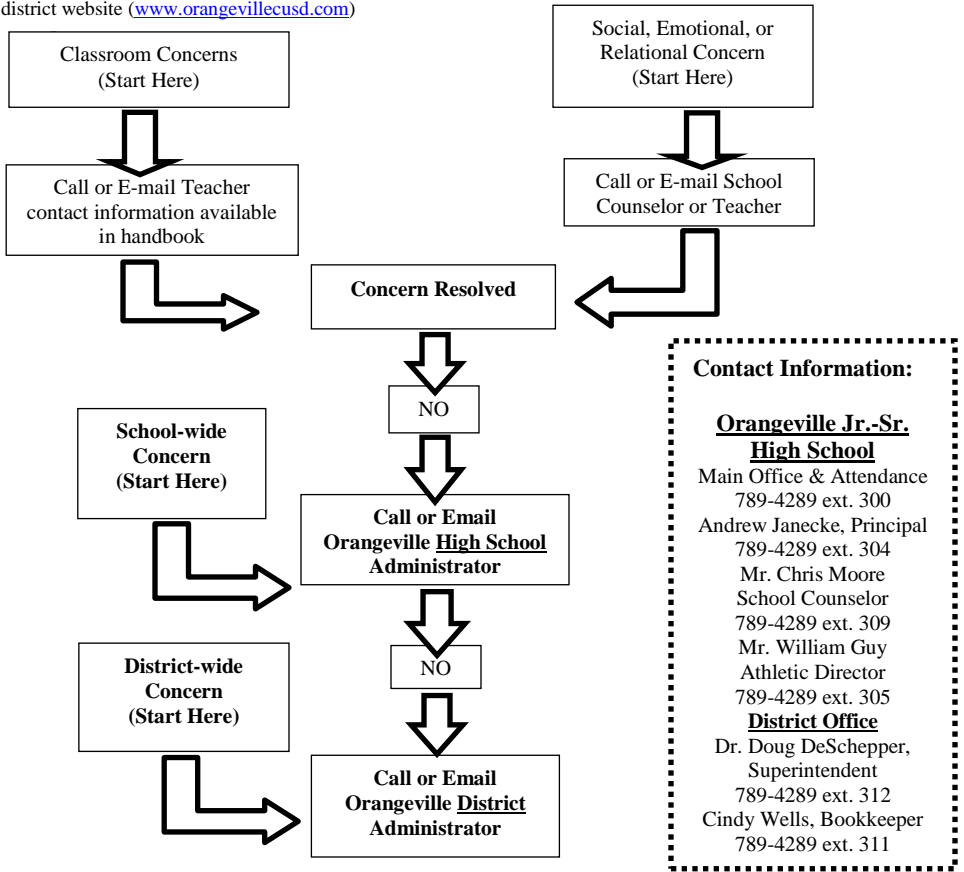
district website (www.orangevillecusd.com)

Classroom Concerns
(Start Here)

Social, Emotional, or Relational Concern
(Start Here)

Call or E-mail Teacher contact information available in handbook

Call or E-mail School Counselor or Teacher

Concern Resolved

NO

School-wide Concern
(Start Here)

Call or Email Orangeville High School Administrator

NO

District-wide Concern
(Start Here)

Call or Email Orangeville District Administrator

Contact Information:

Orangeville Jr.-Sr. High School
Main Office & Attendance
789-4289 ext. 300
Andrew Janecke, Principal
789-4289 ext. 304
Mr. Chris Moore
School Counselor
789-4289 ext. 309
Mr. William Guy
Athletic Director
789-4289 ext. 305
District Office
Dr. Doug DeSchepper, Superintendent
789-4289 ext. 312
Cindy Wells, Bookkeeper
789-4289 ext. 311